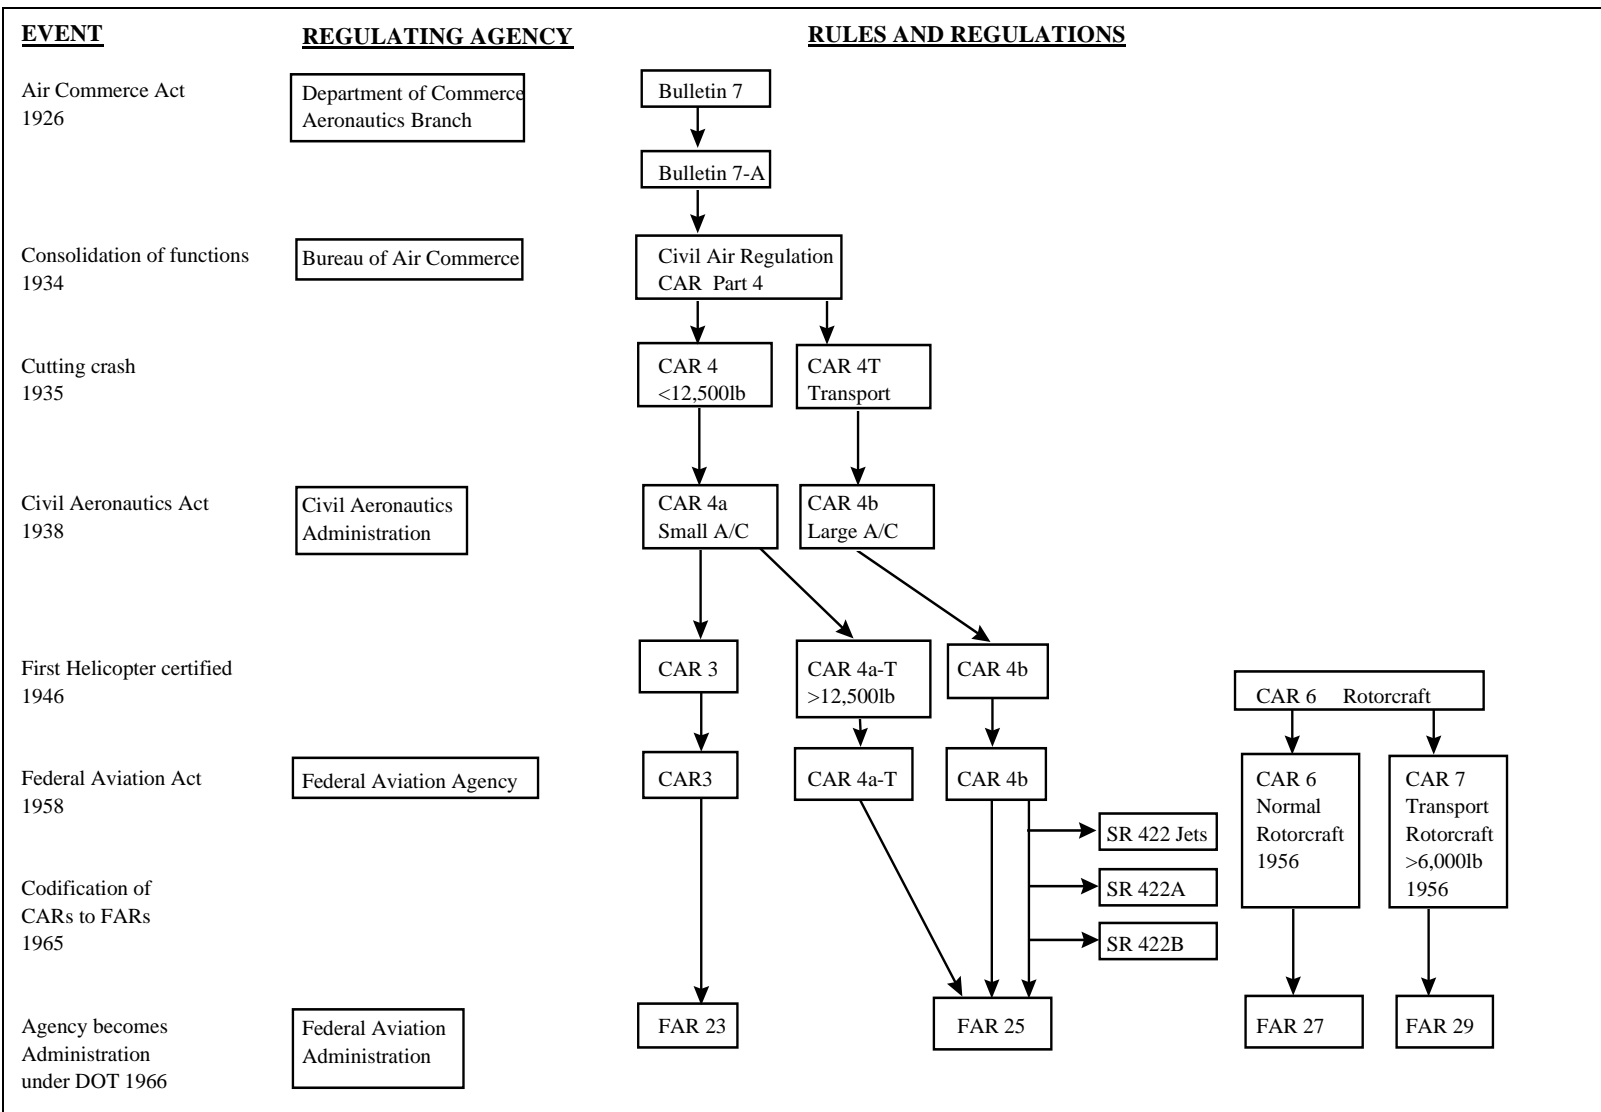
EVENT

REGULATING AGENCY

RULES AND REGULATIONS

Air Commerce Act 1926

Department of Commerce Aeronautics Branch

Bulletin 7

Bulletin 7-A

Consolidation of functions 1934

Bureau of Air Commerce

Civil Air Regulation CAR Part 4

Cutting crash 1935

CAR 4 <12,500lb

CAR 4T Transport

Civil Aeronautics Act 1938

Civil Aeronautics Administration

CAR 4a Small A/C

CAR 4b Large A/C

First Helicopter certified 1946

CAR 3

CAR 4a-T >12,500lb

CAR 4b

CAR 6 Rotorcraft

Federal Aviation Act 1958

Federal Aviation Agency

CAR3

CAR 4a-T

CAR 4b

CAR 6 Normal Rotorcraft 1956

CAR 7 Transport Rotorcraft >6,000lb 1956

SR 422 Jets

SR 422A

SR 422B

Codification of CARs to FARs 1965

Agency becomes Administration under DOT 1966

Federal Aviation Administration

FAR 23

FAR 25

FAR 27

FAR 29